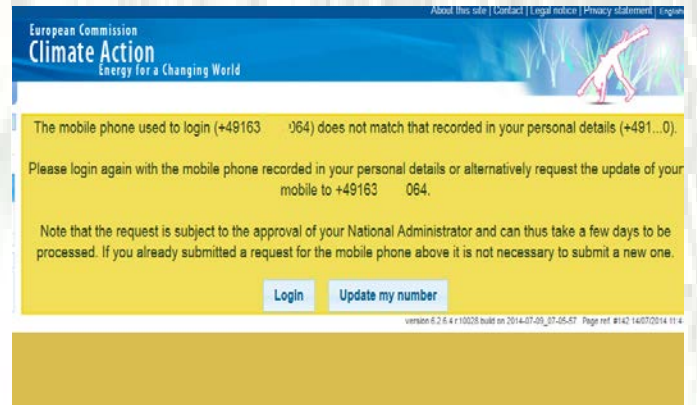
About this site | Contact | Legal notice | Privacy statement | English

European Commission
Climate Action
Energy for a Changing World

The mobile phone used to login (+49163 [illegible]064) does not match that recorded in your personal details (+491...0).

Please login again with the mobile phone recorded in your personal details or alternatively request the update of your mobile to +49163 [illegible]064.

Note that the request is subject to the approval of your National Administrator and can thus take a few days to be processed. If you already submitted a request for the mobile phone above it is not necessary to submit a new one.

Login Update my number

version 6.2.6.4 r.10028 build on 2014-07-09_07-05-57 Page ref. #142 14/07/2014 11:4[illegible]